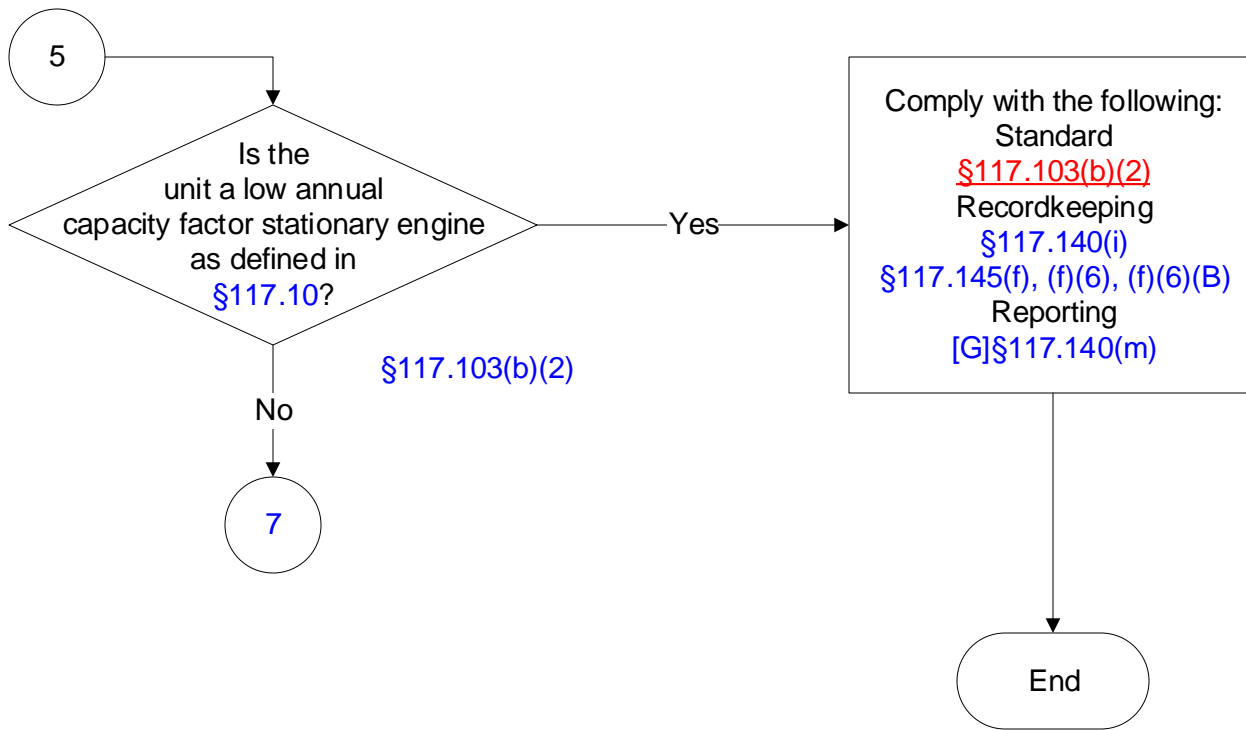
5

Is the unit a low annual capacity factor stationary engine as defined in §117.10?

Yes

Comply with the following:
Standard
§117.103(b)(2)
Recordkeeping
§117.140(i)
§117.145(f), (f)(6), (f)(6)(B)
Reporting
[G]§117.140(m)

§117.103(b)(2)

No

7

End